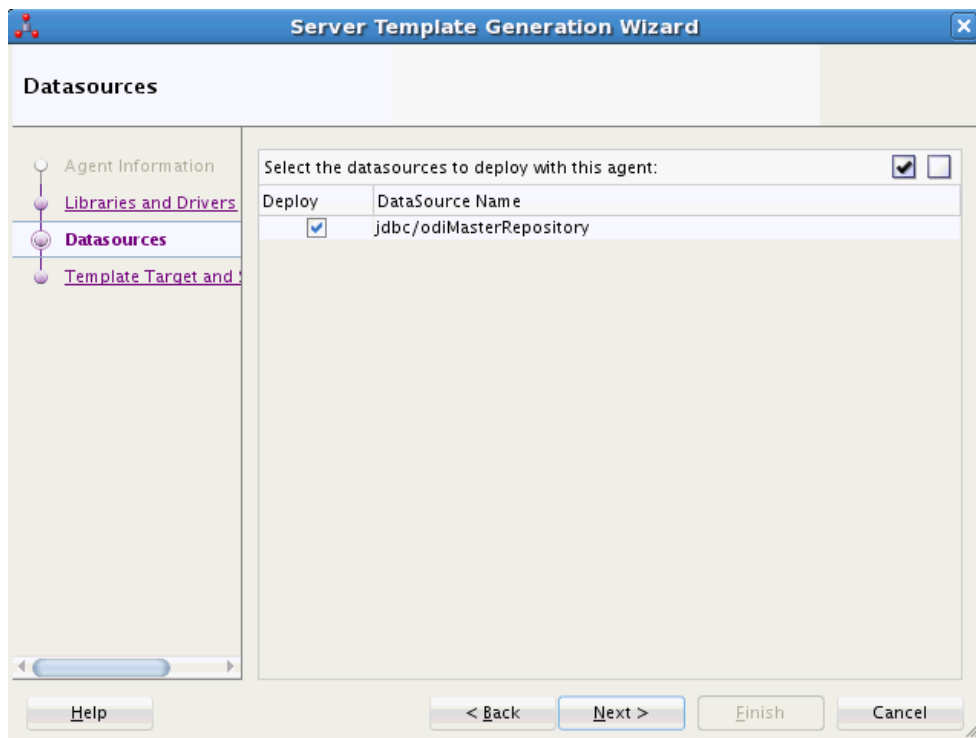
Server Template Generation Wizard

Datasources

Agent Information
Libraries and Drivers
Datasources
Template Target and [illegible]

Select the datasources to deploy with this agent:

| Deploy | DataSource Name |
|---|---|
| ✔ | jdbc/odiMasterRepository |

Help
< Back
Next >
Finish
Cancel